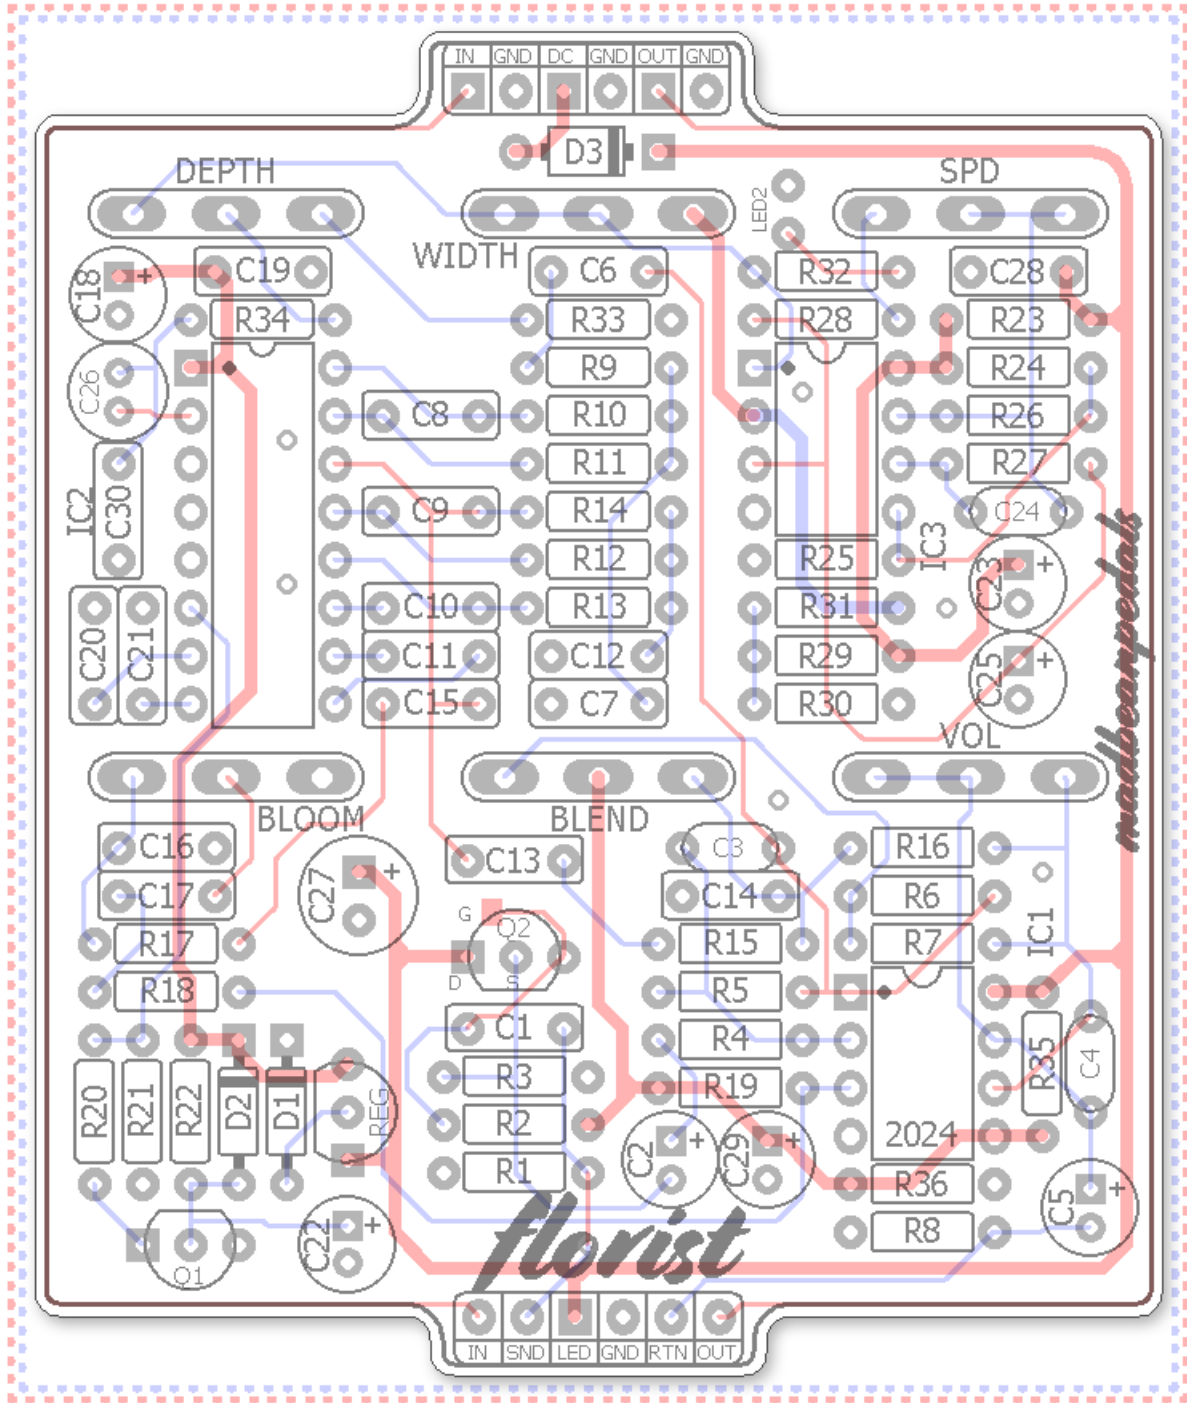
IN GND DC GND OUT GND

D3

DEPTH

WIDTH

LED2

SPD

C18 C19 C6 R32 C28

R34 R33 R28 R23

C26 R9 R24

C8 R10 R26

IC2 C30 R11 R27

C9 R14 C24

R12 R25 IC3 C23

C20 C21 C10 R13 R31

C11 C12 R29 C25

C15 C7 R30

VOL

madbeanpedals

BLOOM BLEND

C16 C13 C3 R16

C17 C27 C14 R6

G Q2 IC1

R17 R15 R7

D S

R18 R5

C1 R4

R3 R19 R35 C4

R20 R21 R22 D2 D1 REG

R2 C2 C29 2024

R1 R36

C22 C5

Q1 florist R8

IN SND LED GND RTN OUT